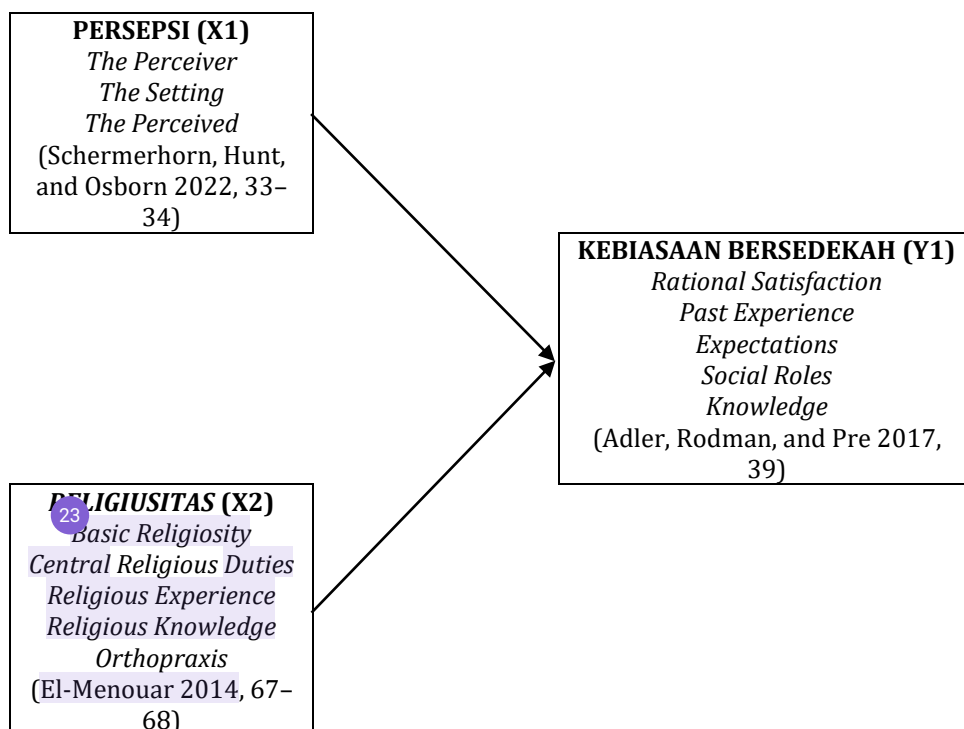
**PERSEPSI (X1)**
*The Perceiver*
*The Setting*
*The Perceived*
(Schermerhorn, Hunt, and Osborn 2022, 33–34)

**KEBIASAAN BERSEDEKAH (Y1)**
*Rational Satisfaction*
*Past Experience*
*Expectations*
*Social Roles*
*Knowledge*
(Adler, Rodman, and Pre 2017, 39)

23
***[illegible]LIGIUSITAS* (X2)**
*Basic Religiosity*
*Central Religious Duties*
*Religious Experience*
*Religious Knowledge*
*Orthopraxis*
(El-Menouar 2014, 67–68)